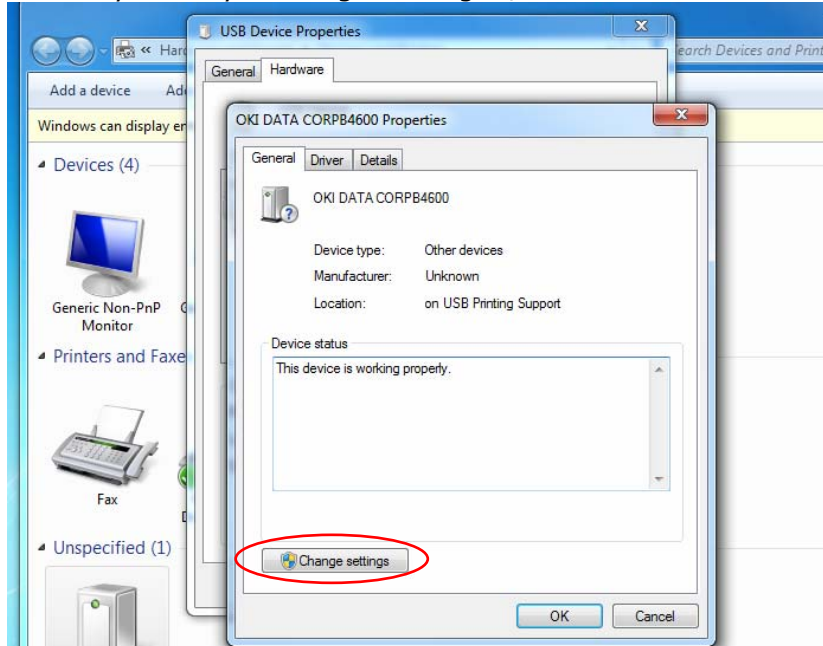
« Hard

earch Devices and Print

Add a device

Ad

Windows can display en

Devices (4)

Generic Non-PnP Monitor

Printers and Faxe

Fax

Unspecified (1)

USB Device Properties

General

Hardware

OKI DATA CORPB4600 Properties

General

Driver

Details

OKI DATA CORPB4600

Device type: Other devices

Manufacturer: Unknown

Location: on USB Printing Support

Device status

This device is working properly.

Change settings

OK

Cancel